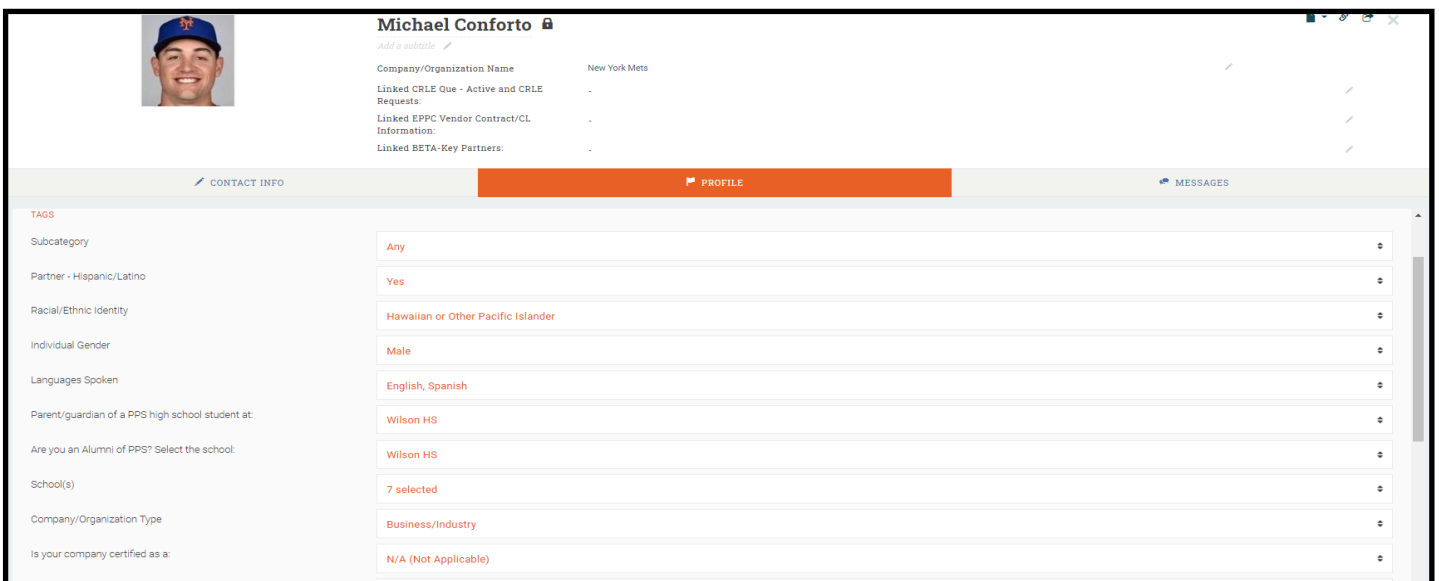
Michael Conforto

Add a subtitle

Company/Organization Name New York Mets

Linked CRLE Que - Active and CRLE Requests: -

Linked EPPC Vendor Contract/CL Information: -

Linked BETA-Key Partners: -

CONTACT INFO | PROFILE | MESSAGES

TAGS

Subcategory: Any

Partner - Hispanic/Latino: Yes

Racial/Ethnic Identity: Hawaiian or Other Pacific Islander

Individual Gender: Male

Languages Spoken: English, Spanish

Parent/guardian of a PPS high school student at: Wilson HS

Are you an Alumni of PPS? Select the school: Wilson HS

School(s): 7 selected

Company/Organization Type: Business/Industry

Is your company certified as a: N/A (Not Applicable)